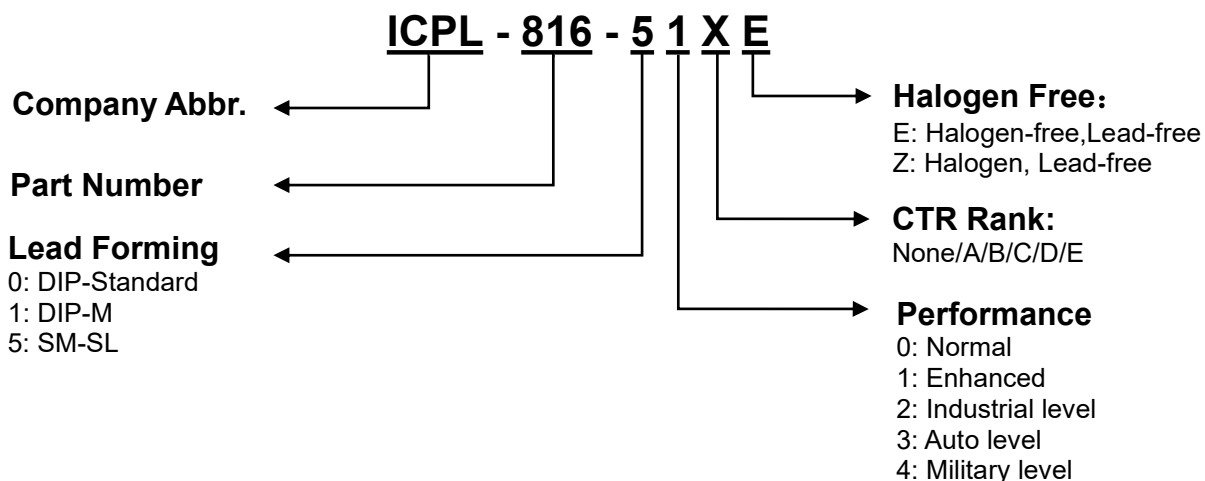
ICPL - 816 - 5 1 X E

Company Abbr.

Part Number

Lead Forming
0: DIP-Standard
1: DIP-M
5: SM-SL

Halogen Free：
E: Halogen-free,Lead-free
Z: Halogen, Lead-free

CTR Rank:
None/A/B/C/D/E

Performance
0: Normal
1: Enhanced
2: Industrial level
3: Auto level
4: Military level